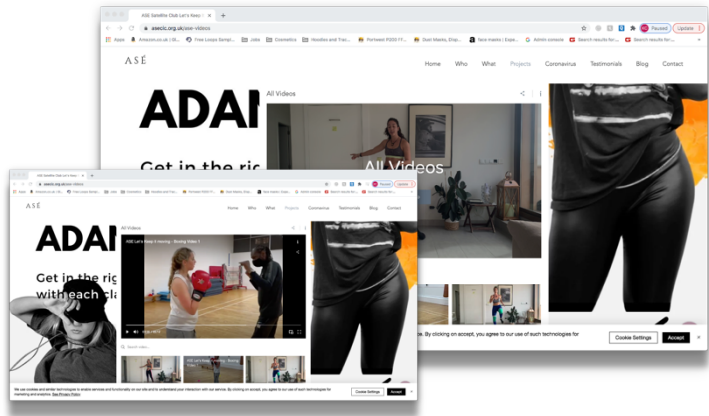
ASÉ Satellite Club Let's Keep I ×

aseclc.org.uk/ase-videos

Apps | Amazon.co.uk | Free Loops Sampl... | Jobs | Cosmetics | Hoodies and Trac... | Portrest PS50 IT... | Dust Masks, Disp... | face masks | Expe... | Admin console | Search results for... | Search results for...

Paused | Update

ASÉ

Home | Who | What | Projects | Coronavirus | Testimonials | Blog | Contact

ADAI

Get in the ric

All Videos

All Videos

By clicking on accept, you agree to our use of such technologies for

Cookie Settings | Accept

ASÉ Satellite Club Let's Keep I ×

aseclc.org.uk/ase-videos

ASÉ

Home | Who | What | Projects | Coronavirus | Testimonials | Blog | Contact

ADAI

Get in the ric with each cla

All Videos

ASE Let's Keep it moving - Boxing Video 1

Search video...

ASE Let's Keep it moving - Boxing Video 2

We use cookies and similar technologies to enable services and functionality on our site and to understand your interaction with our service. By clicking on accept, you agree to our use of such technologies for marketing and analytics. See Privacy Policy

Cookie Settings | Accept